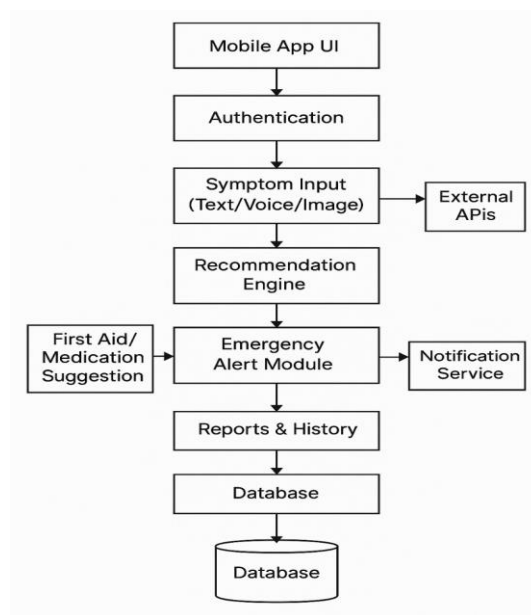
Mobile App UI

Authentication

Symptom Input (Text/Voice/Image)

External APIs

Recommendation Engine

First Aid/ Medication Suggestion

Emergency Alert Module

Notification Service

Reports & History

Database

Database